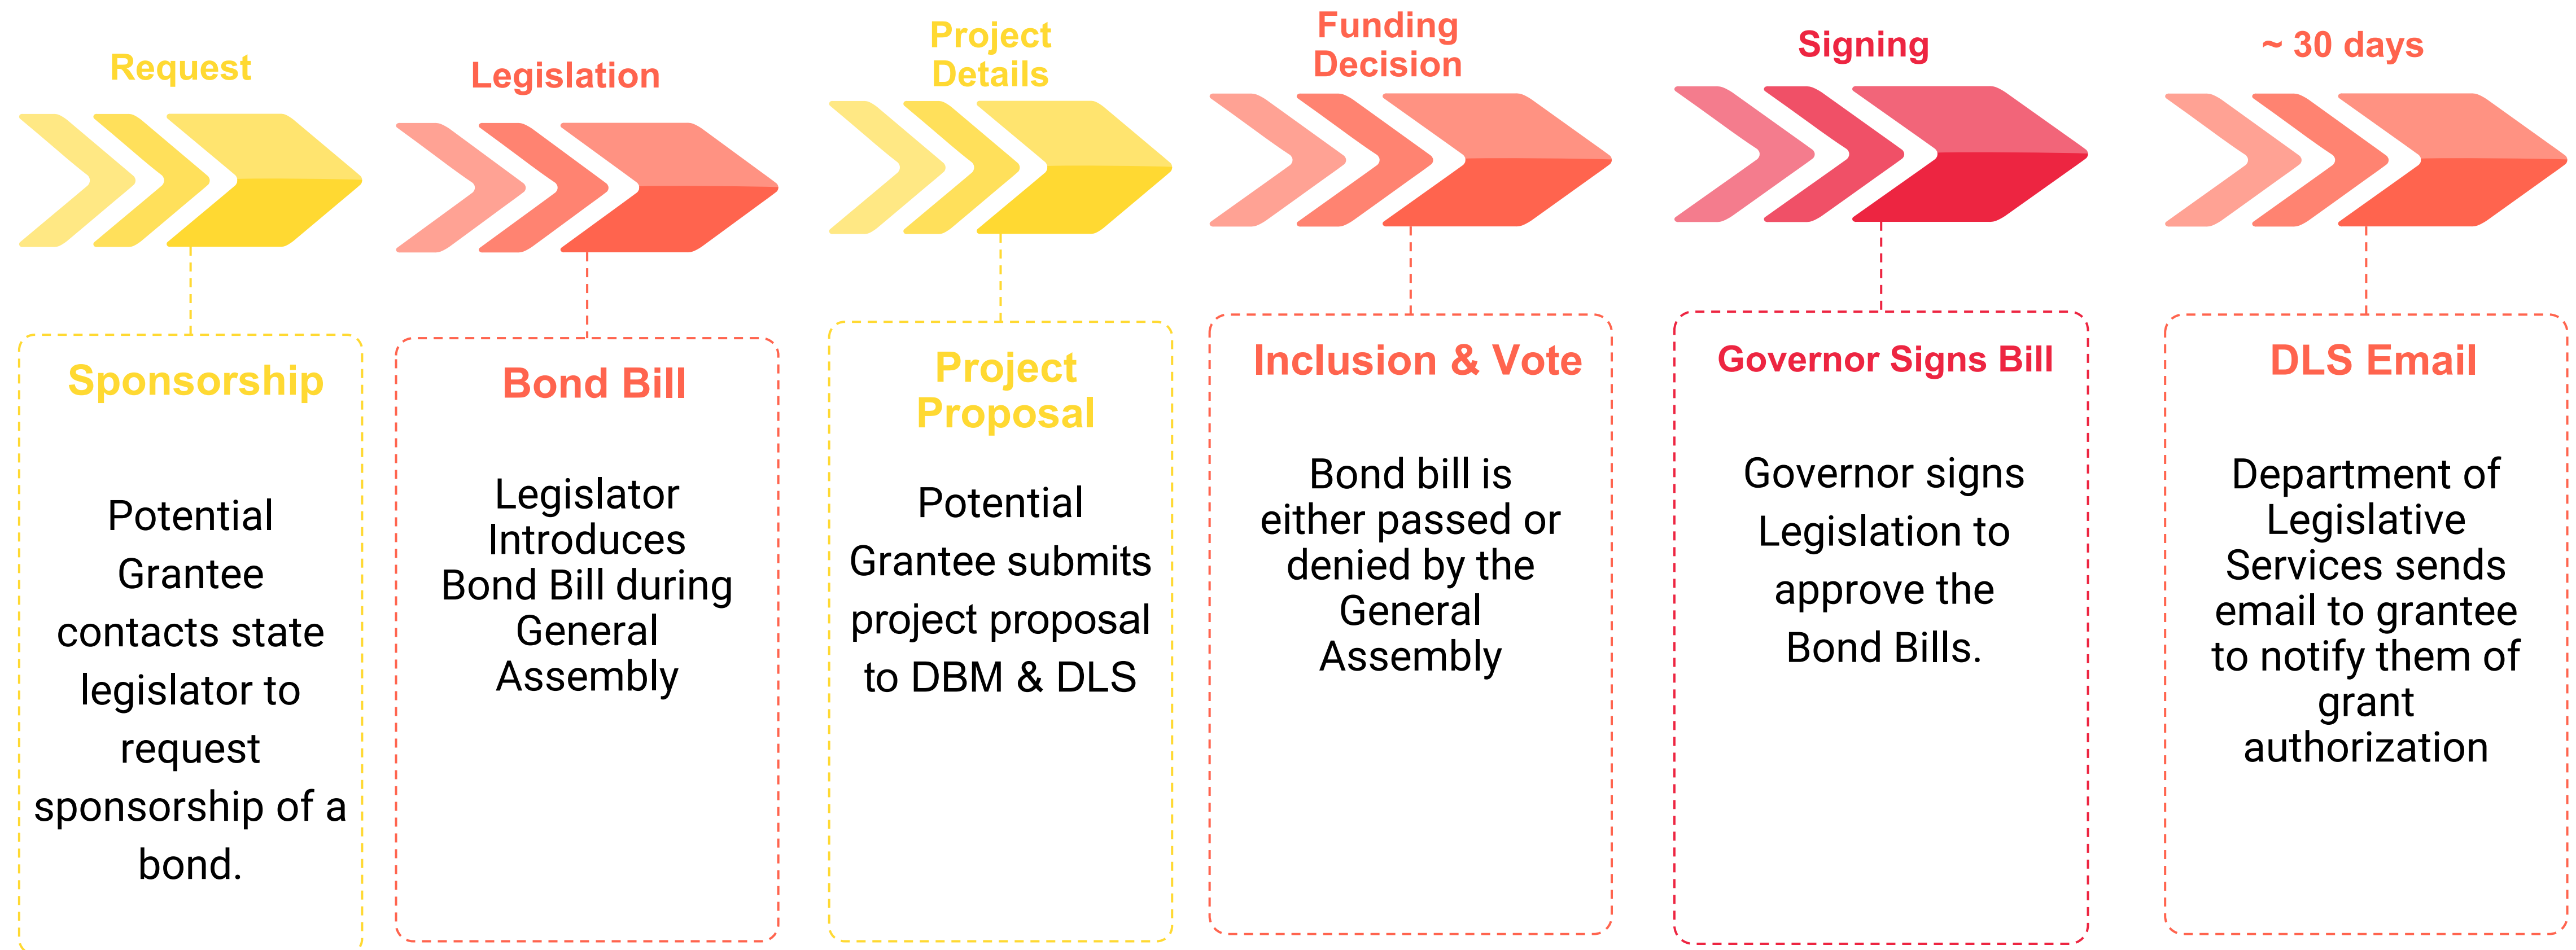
Request

Sponsorship

Potential Grantee contacts state legislator to request sponsorship of a bond.

Legislation

Bond Bill

Legislator Introduces Bond Bill during General Assembly

Project Details

Project Proposal

Potential Grantee submits project proposal to DBM & DLS

Funding Decision

Inclusion & Vote

Bond bill is either passed or denied by the General Assembly

Signing

Governor Signs Bill

Governor signs Legislation to approve the Bond Bills.

~ 30 days

DLS Email

Department of Legislative Services sends email to grantee to notify them of grant authorization